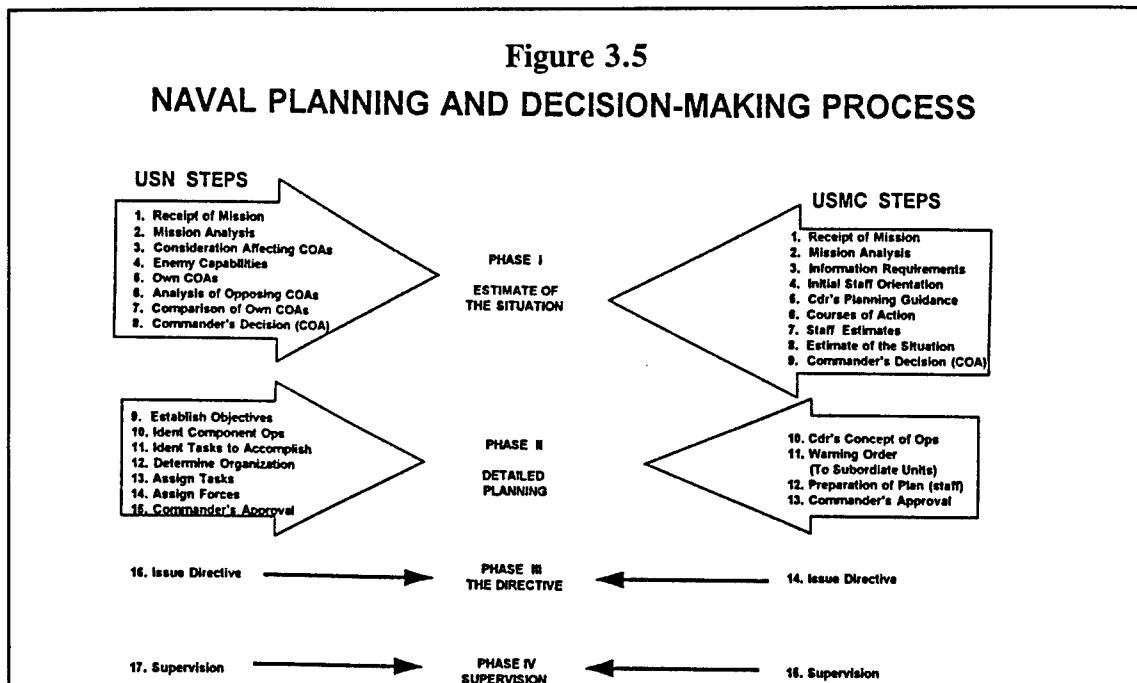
Figure 3.5
NAVAL PLANNING AND DECISION-MAKING PROCESS

USN STEPS

1. Receipt of Mission
2. Mission Analysis
3. Consideration Affecting COAs
4. Enemy Capabilities
5. Own COAs
6. Analysis of Opposing COAs
7. Comparison of Own COAs
8. Commander's Decision (COA)

PHASE I

ESTIMATE OF THE SITUATION

USMC STEPS

1. Receipt of Mission
2. Mission Analysis
3. Information Requirements
4. Initial Staff Orientation
5. Cdr's Planning Guidance
6. Courses of Action
7. Staff Estimates
8. Estimate of the Situation
9. Commander's Decision (COA)

9. Establish Objectives
10. Ident Component Ops
11. Ident Tasks to Accomplish
12. Determine Organization
13. Assign Tasks
14. Assign Forces
15. Commander's Approval

PHASE II

DETAILED PLANNING

10. Cdr's Concept of Ops
11. Warning Order (To Subordinate Units)
12. Preparation of Plan (staff)
13. Commander's Approval

16. Issue Directive

PHASE III
THE DIRECTIVE

14. Issue Directive

17. Supervision

PHASE IV
SUPERVISION

15. Supervision